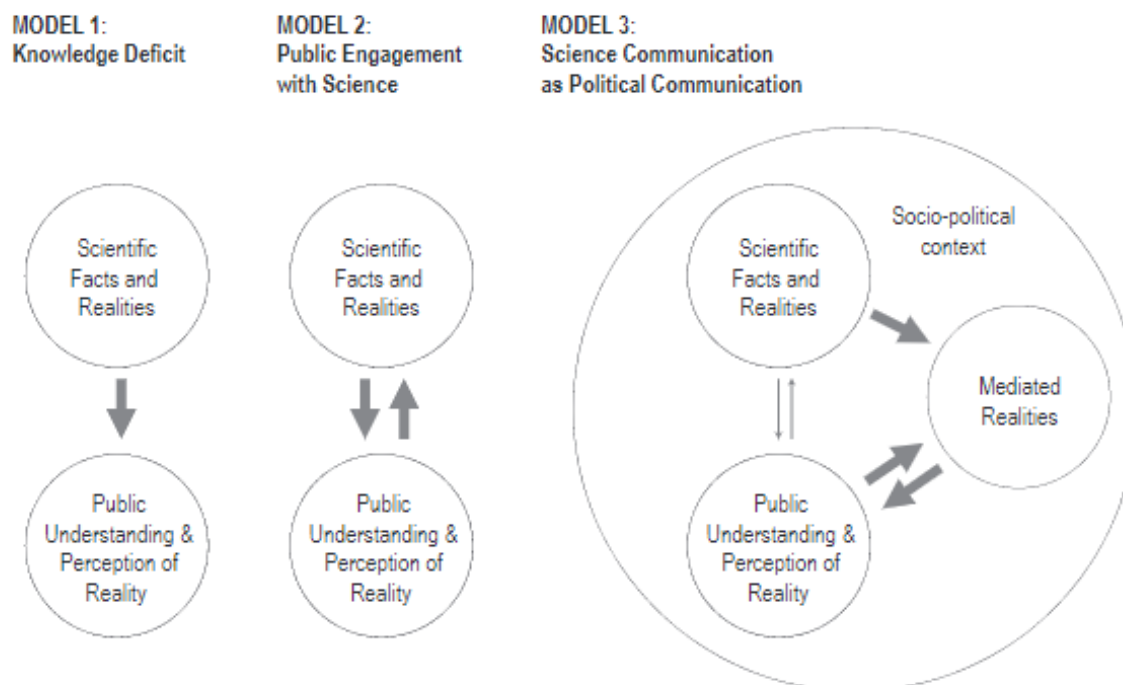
MODEL 1:
Knowledge Deficit

MODEL 2:
Public Engagement with Science

MODEL 3:
Science Communication as Political Communication

Scientific Facts and Realities

Public Understanding & Perception of Reality

Scientific Facts and Realities

Public Understanding & Perception of Reality

Socio-political context

Scientific Facts and Realities

Mediated Realities

Public Understanding & Perception of Reality